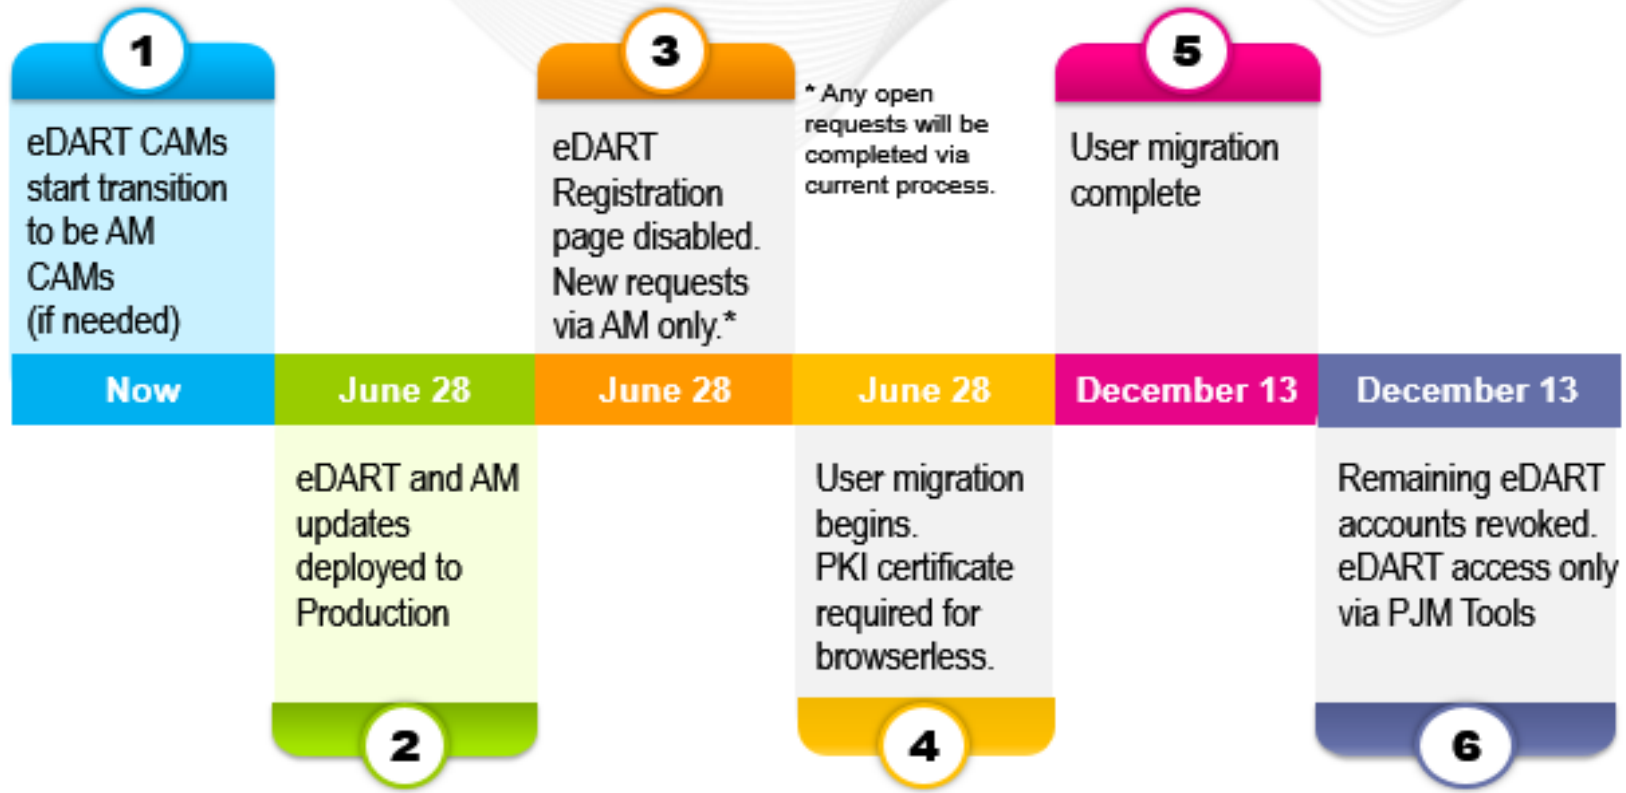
1

eDART CAMs start transition to be AM CAMs (if needed)

3

eDART Registration page disabled. New requests via AM only.*

* Any open requests will be completed via current process.

5

User migration complete

Now

June 28

June 28

June 28

December 13

December 13

eDART and AM updates deployed to Production

2

User migration begins. PKI certificate required for browserless.

4

Remaining eDART accounts revoked. eDART access only via PJM Tools

6